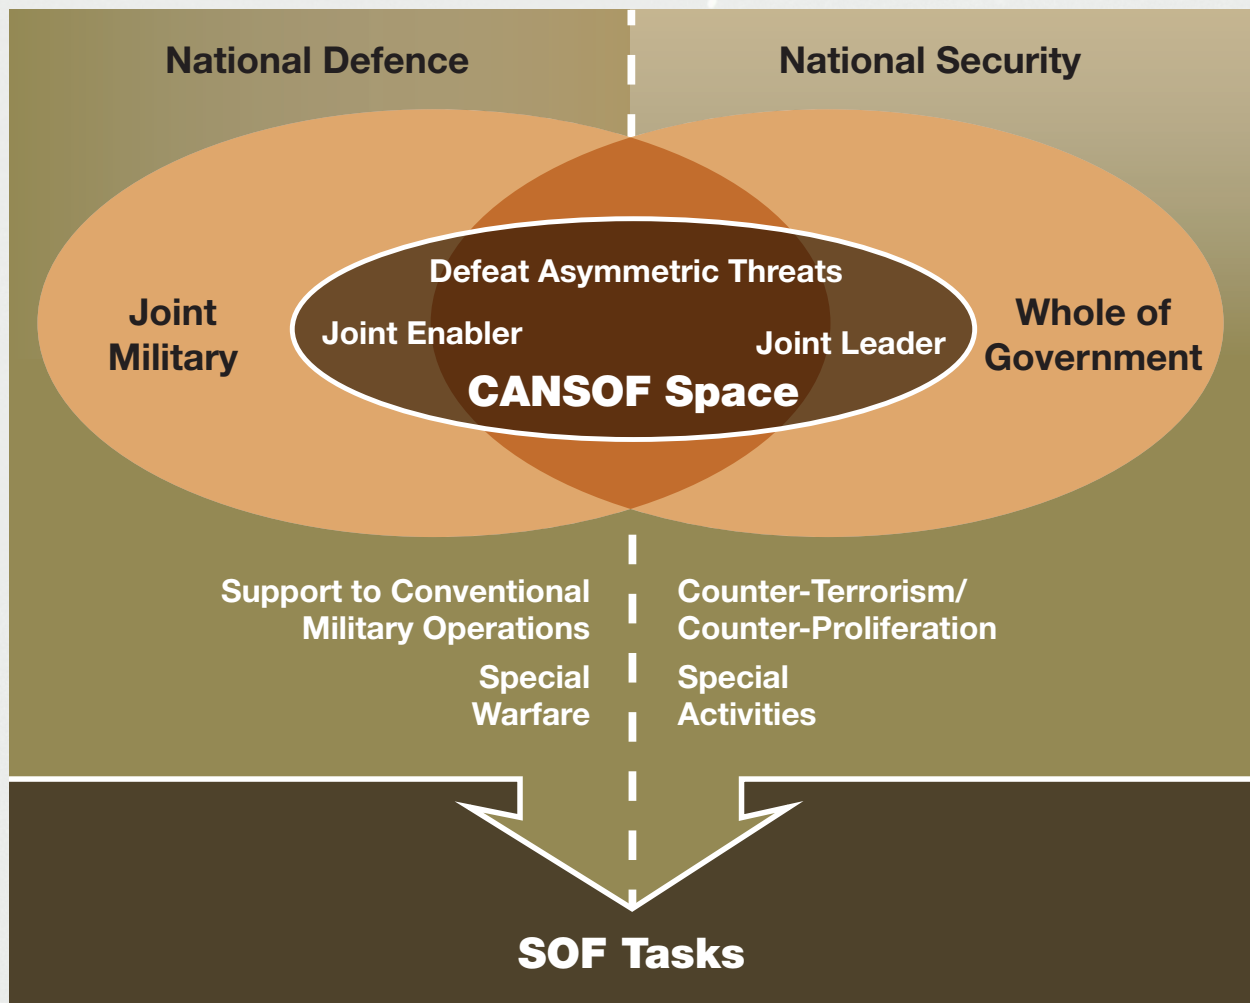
National Defence

National Security

Joint Military

Defeat Asymmetric Threats

Joint Enabler

Joint Leader

CANSOF Space

Whole of Government

Support to Conventional Military Operations

Special Warfare

Counter-Terrorism/ Counter-Proliferation

Special Activities

SOF Tasks